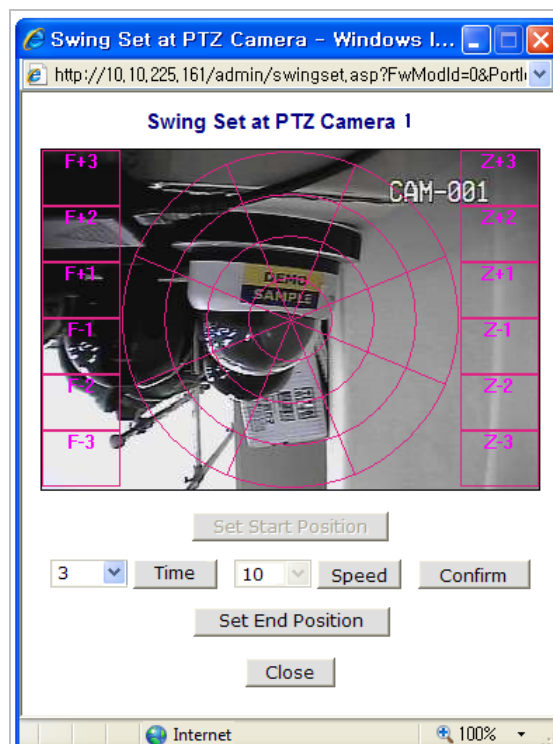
Swing Set at PTZ Camera - Windows I...

http://10.10.225.161/admin/swingset.asp?FwModId=0&Portl

Swing Set at PTZ Camera 1

F+3
F+2
F+1
F-1
F-2
F-3

CAM-001

DEMO
SAMPLE

Z+3
Z+2
Z+1
Z-1
Z-2
Z-3

Set Start Position

3 Time 10 Speed Confirm

Set End Position

Close

Internet 100%